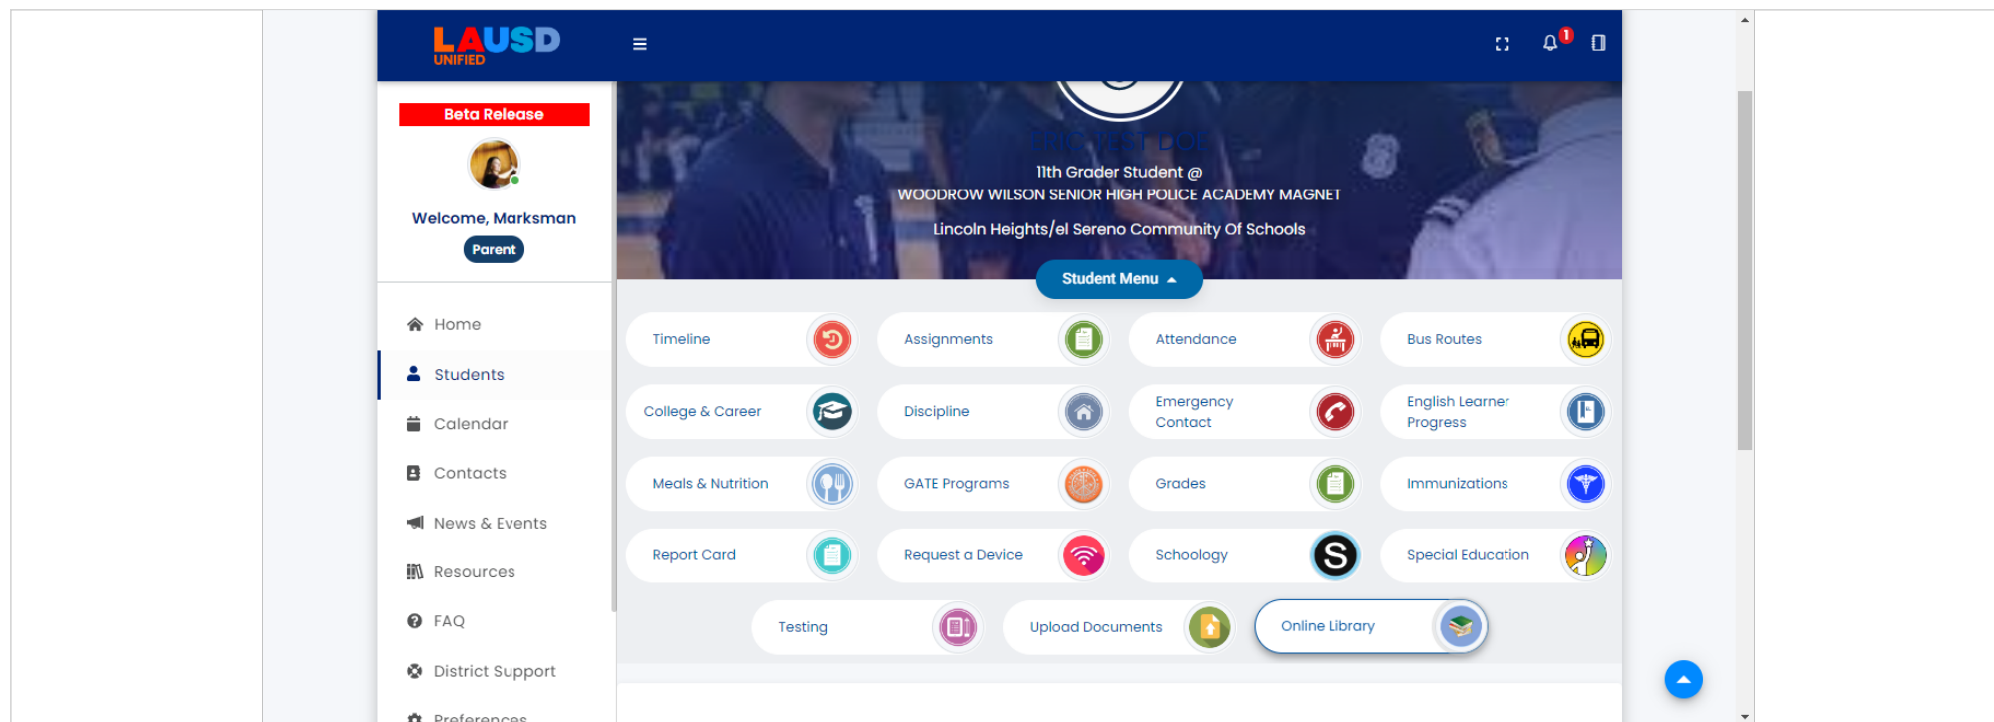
LAUSD UNIFIED

1

Beta Release

Welcome, Marksman

Parent

Home

Students

Calendar

Contacts

News & Events

Resources

FAQ

District Support

Preferences

11th Grader Student @
WOODROW WILSON SENIOR HIGH POLICE ACADEMY MAGNET
Lincoln Heights/el Sereno Community Of Schools

Student Menu

Timeline

Assignments

Attendance

Bus Routes

College & Career

Discipline

Emergency Contact

English Learner Progress

Meals & Nutrition

GATE Programs

Grades

Immunizations

Report Card

Request a Device

Schoology

Special Education

Testing

Upload Documents

Online Library